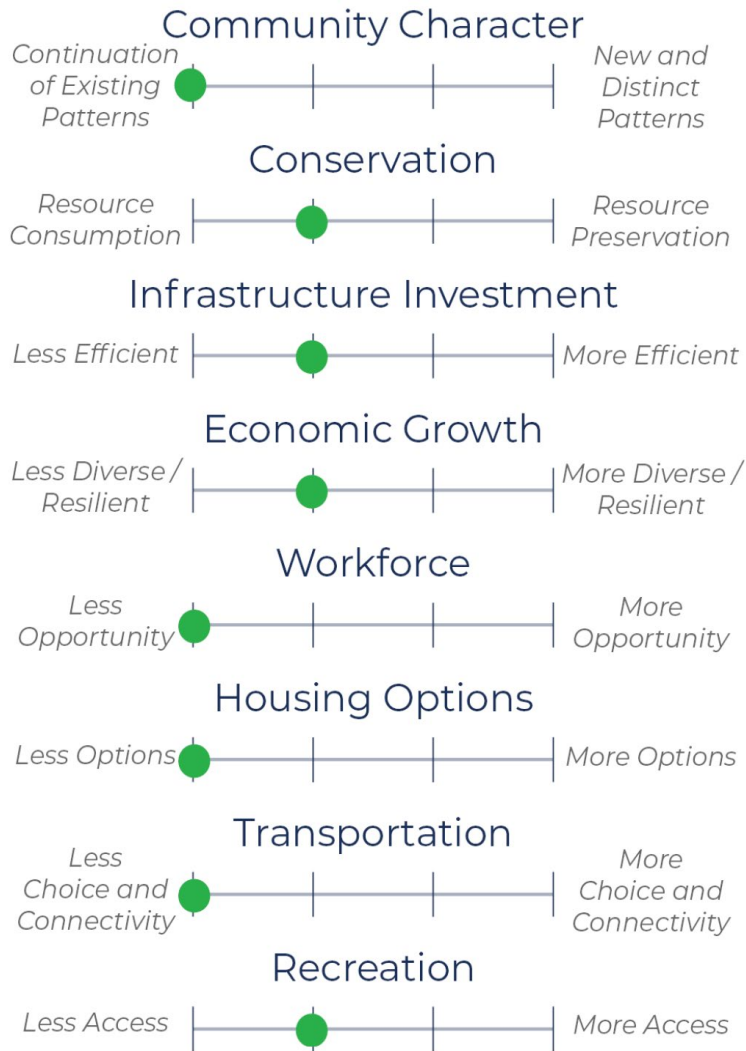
Community Character

Continuation of Existing Patterns

New and Distinct Patterns

Conservation

Resource Consumption

Resource Preservation

Infrastructure Investment

Less Efficient

More Efficient

Economic Growth

Less Diverse / Resilient

More Diverse / Resilient

Workforce

Less Opportunity

More Opportunity

Housing Options

Less Options

More Options

Transportation

Less Choice and Connectivity

More Choice and Connectivity

Recreation

Less Access

More Access